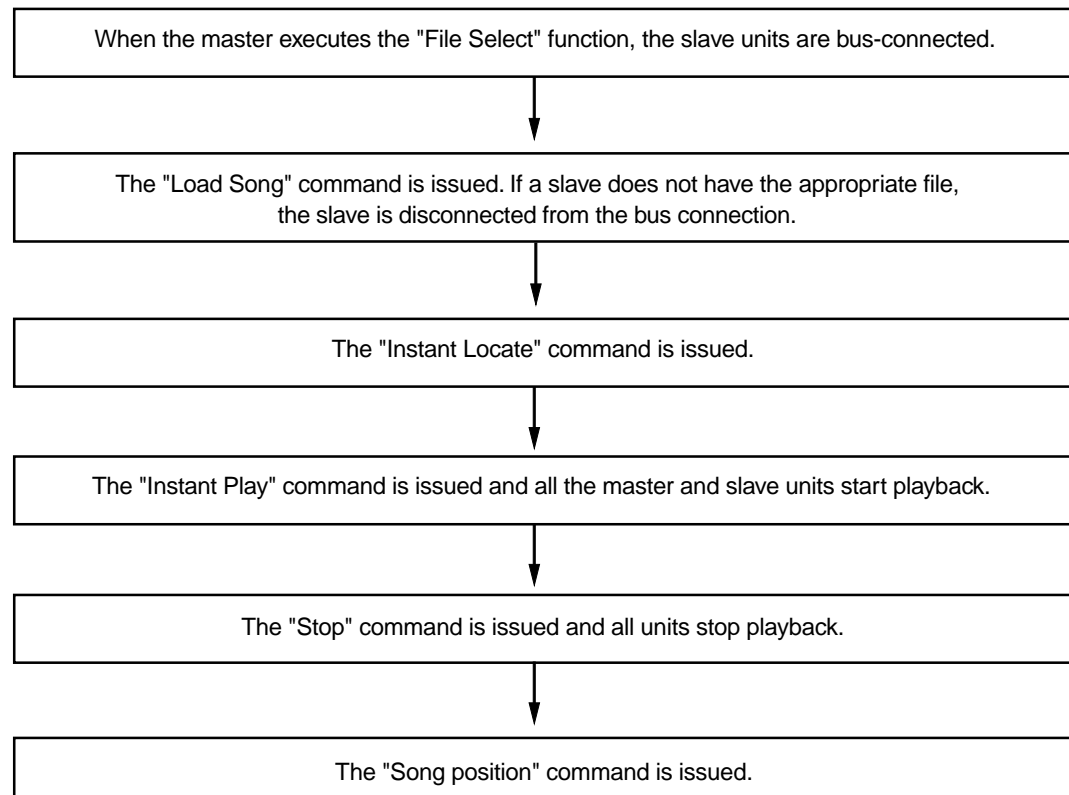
When the master executes the "File Select" function, the slave units are bus-connected.

The "Load Song" command is issued. If a slave does not have the appropriate file, the slave is disconnected from the bus connection.

The "Instant Locate" command is issued.

The "Instant Play" command is issued and all the master and slave units start playback.

The "Stop" command is issued and all units stop playback.

The "Song position" command is issued.